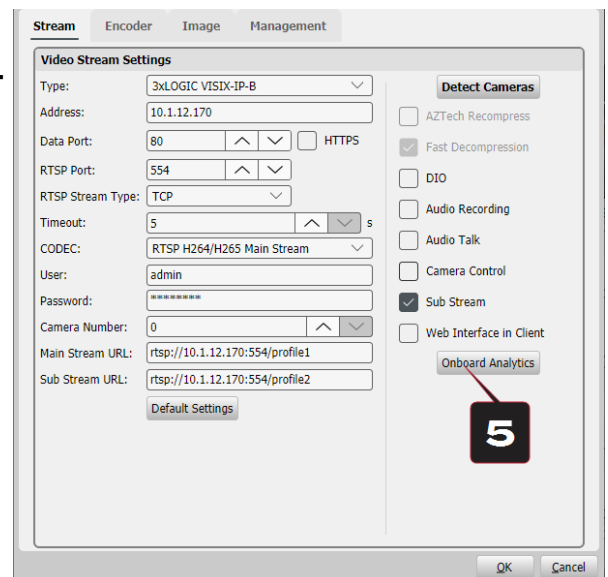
Stream Encoder Image Management

Video Stream Settings

Type: 3xLOGIC VISIX-IP-B

Address: 10.1.12.170

Data Port: 80 HTTPS

RTSP Port: 554

RTSP Stream Type: TCP

Timeout: 5 s

CODEC: RTSP H264/H265 Main Stream

User: admin

Password: ********

Camera Number: 0

Main Stream URL: rtsp://10.1.12.170:554/profile1

Sub Stream URL: rtsp://10.1.12.170:554/profile2

Default Settings

Detect Cameras

AZTech Recompress

Fast Decompression

DIO

Audio Recording

Audio Talk

Camera Control

Sub Stream

Web Interface in Client

Onboard Analytics

5

OK Cancel